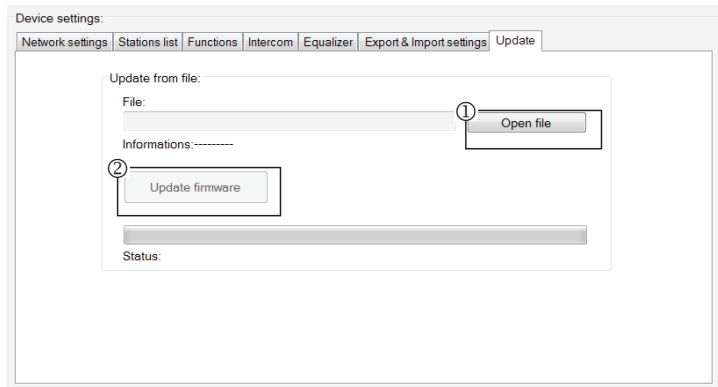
Device settings:

Network settings | Stations list | Functions | Intercom | Equalizer | Export & Import settings | Update

Update from file:

File:

① Open file

Informations:---------

② Update firmware

Status: